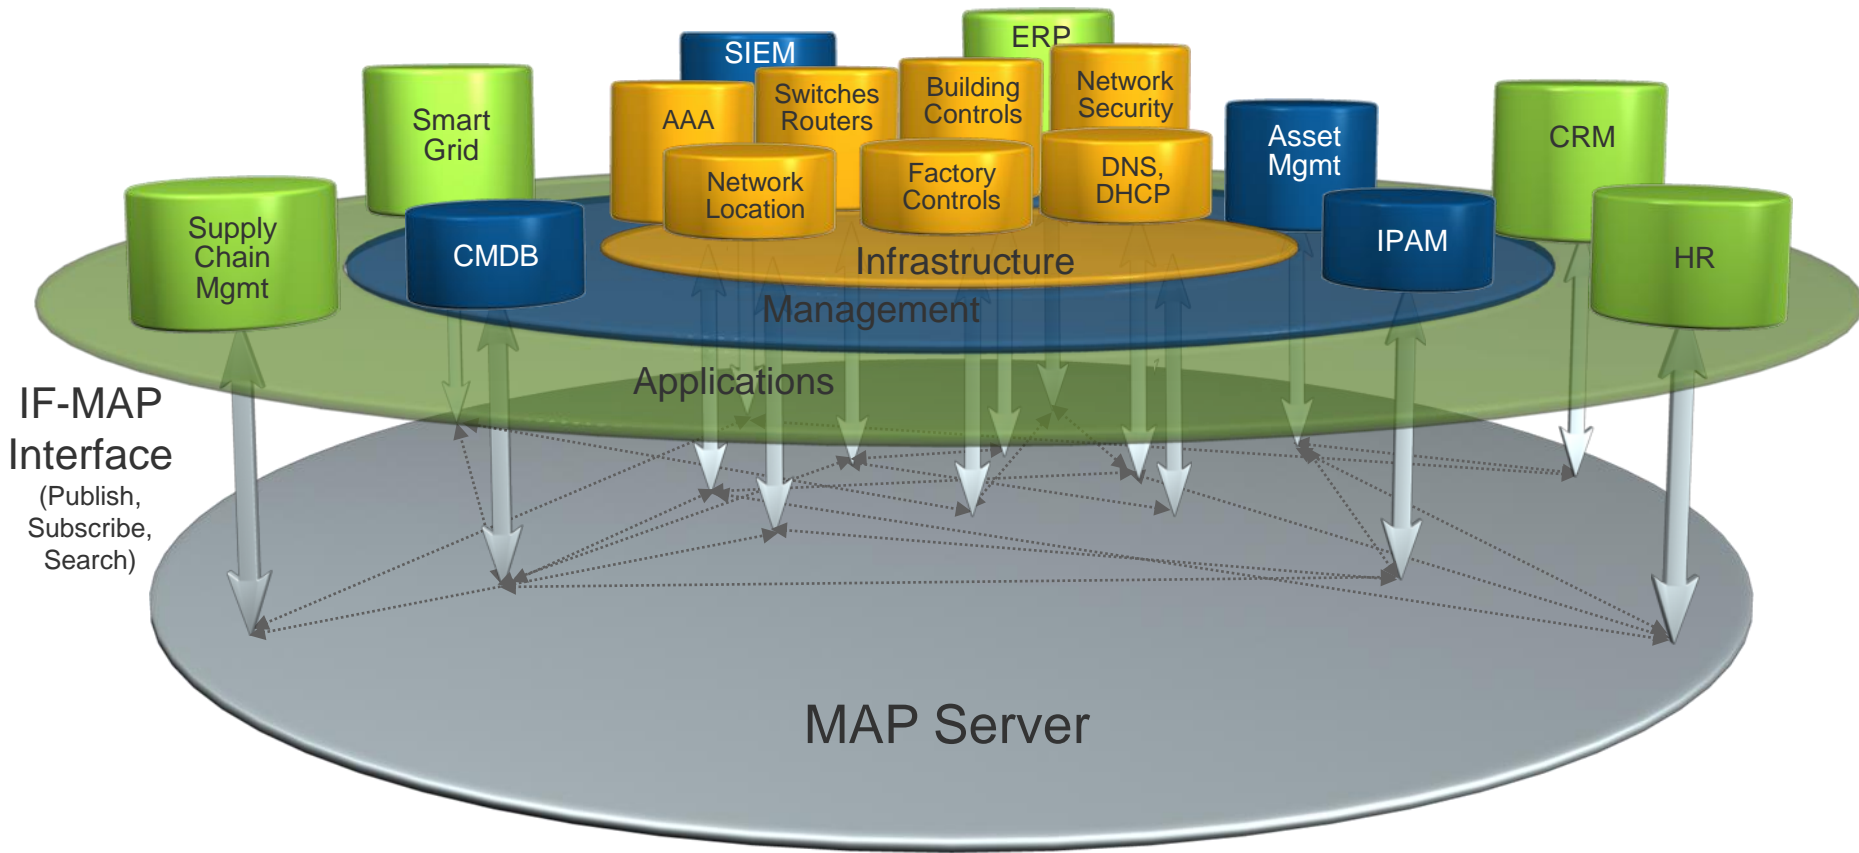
SIEM

ERP

Smart Grid

AAA

Switches Routers

Building Controls

Network Security

Asset Mgmt

CRM

Supply Chain Mgmt

CMDB

Network Location

Factory Controls

DNS, DHCP

IPAM

HR

Infrastructure

Management

Applications

IF-MAP Interface (Publish, Subscribe, Search)

MAP Server